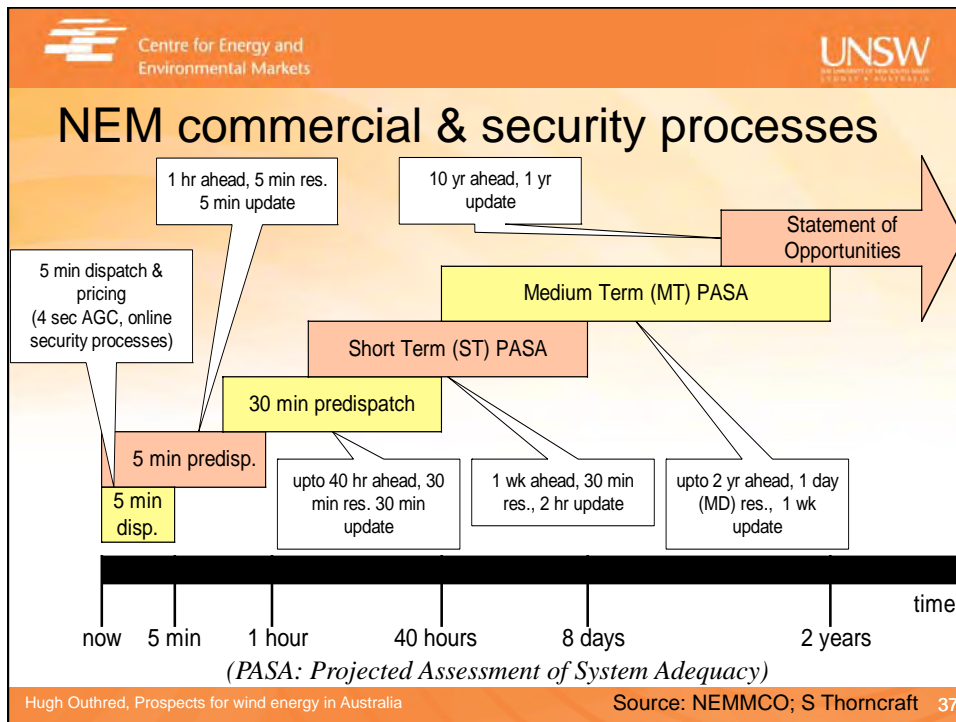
Centre for Energy and Environmental Markets

UNSW

NEM commercial & security processes

1 hr ahead, 5 min res. 5 min update

10 yr ahead, 1 yr update

Statement of Opportunities

5 min dispatch & pricing (4 sec AGC, online security processes)

Medium Term (MT) PASA

Short Term (ST) PASA

30 min predispatch

5 min predisp.

5 min disp.

upto 40 hr ahead, 30 min res. 30 min update

1 wk ahead, 30 min res., 2 hr update

upto 2 yr ahead, 1 day (MD) res., 1 wk update

time

now 5 min 1 hour 40 hours 8 days 2 years

(PASA: Projected Assessment of System Adequacy)

Hugh Outhred, Prospects for wind energy in Australia

Source: NEMMCO; S Thorncraft 37